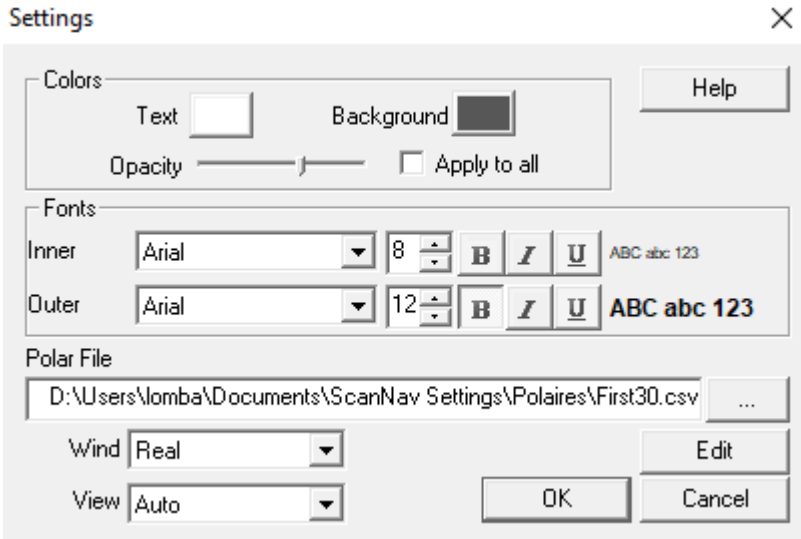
Settings

×

Colors

Text

Background

Help

Opacity

Apply to all

Fonts

Inner

Arial

8

B

I

U

ABC abc 123

Outer

Arial

12

B

I

U

ABC abc 123

Polar File

D:\Users\lomba\Documents\ScanNav Settings\Polaires\First30.csv

...

Wind

Real

Edit

View

Auto

OK

Cancel